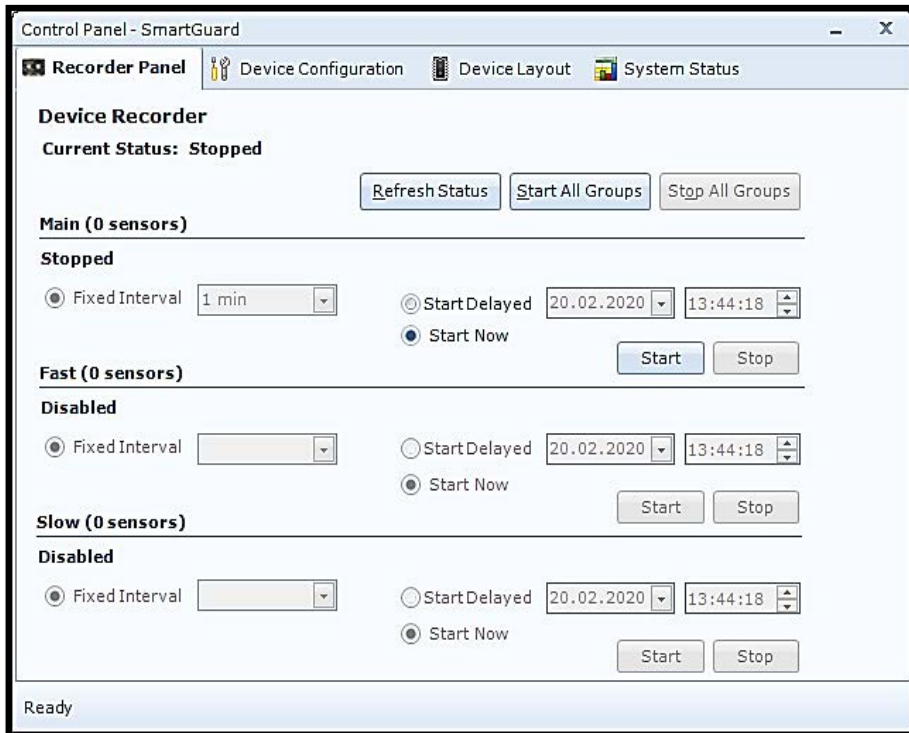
Control Panel - SmartGuard

_ X

Recorder Panel | Device Configuration | Device Layout | System Status

Device Recorder

Current Status: Stopped

Refresh Status | Start All Groups | Stop All Groups

Main (0 sensors)

Stopped

Fixed Interval 1 min

Start Delayed 20.02.2020 13:44:18

Start Now

Start | Stop

Fast (0 sensors)

Disabled

Fixed Interval

Start Delayed 20.02.2020 13:44:18

Start Now

Start | Stop

Slow (0 sensors)

Disabled

Fixed Interval

Start Delayed 20.02.2020 13:44:18

Start Now

Start | Stop

Ready